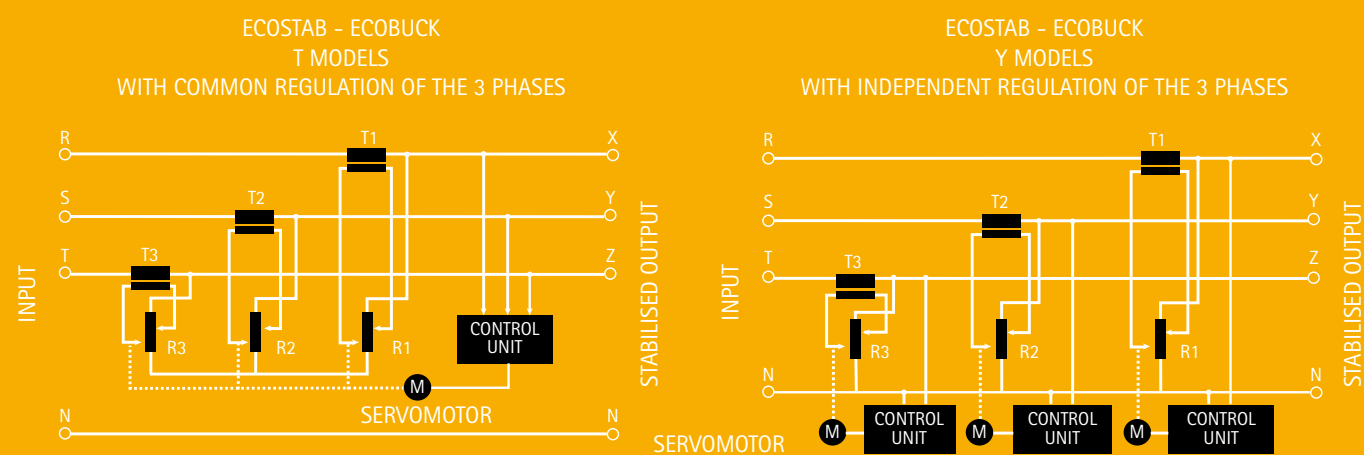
ECOSTAB - ECOBUCK
T MODELS
WITH COMMON REGULATION OF THE 3 PHASES

R
S
T
N
INPUT
T1
T2
T3
R3
R2
R1
CONTROL UNIT
M
SERVOMOTOR
X
Y
Z
N
STABILISED OUTPUT

ECOSTAB - ECOBUCK
Y MODELS
WITH INDEPENDENT REGULATION OF THE 3 PHASES

R
S
T
N
INPUT
T1
T2
T3
R3
R2
R1
M
CONTROL UNIT
M
CONTROL UNIT
M
CONTROL UNIT
SERVOMOTOR
X
Y
Z
N
STABILISED OUTPUT